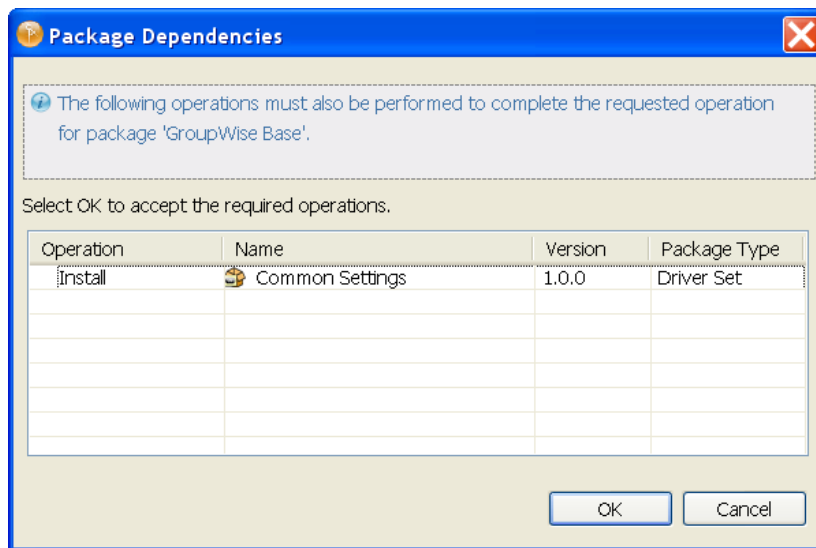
Package Dependencies

The following operations must also be performed to complete the requested operation for package 'GroupWise Base'.

Select OK to accept the required operations.

| Operation | Name | Version | Package Type |
|---|---|---|---|
| Install | Common Settings | 1.0.0 | Driver Set |

OK Cancel